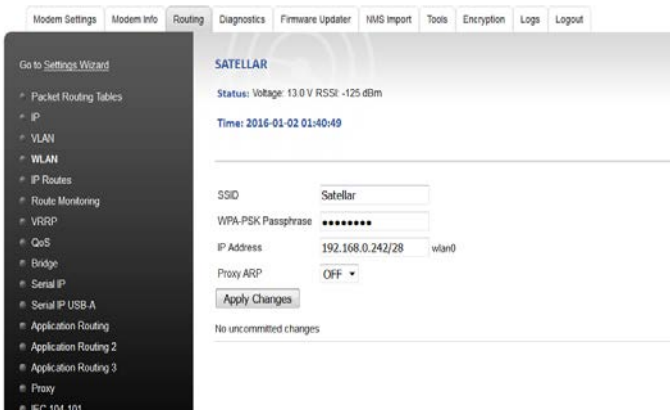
Modem Settings | Modem Info | Routing | Diagnostics | Firmware Updater | NMS Import | Tools | Encryption | Logs | Logout

Go to Settings Wizard

Packet Routing Tables
IP
VLAN
WLAN
IP Routes
Route Monitoring
VRRP
QoS
Bridge
Serial IP
Serial IP USB-A
Application Routing
Application Routing 2
Application Routing 3
Proxy
IEC 104-101

SATELLAR

Status: Voltage: 13.0 V RSSI: -125 dBm

Time: 2016-01-02 01:40:49

SSID Satellar
WPA-PSK Passphrase ••••••••
IP Address 192.168.0.242/28 wlan0
Proxy ARP OFF
Apply Changes

No uncommitted changes